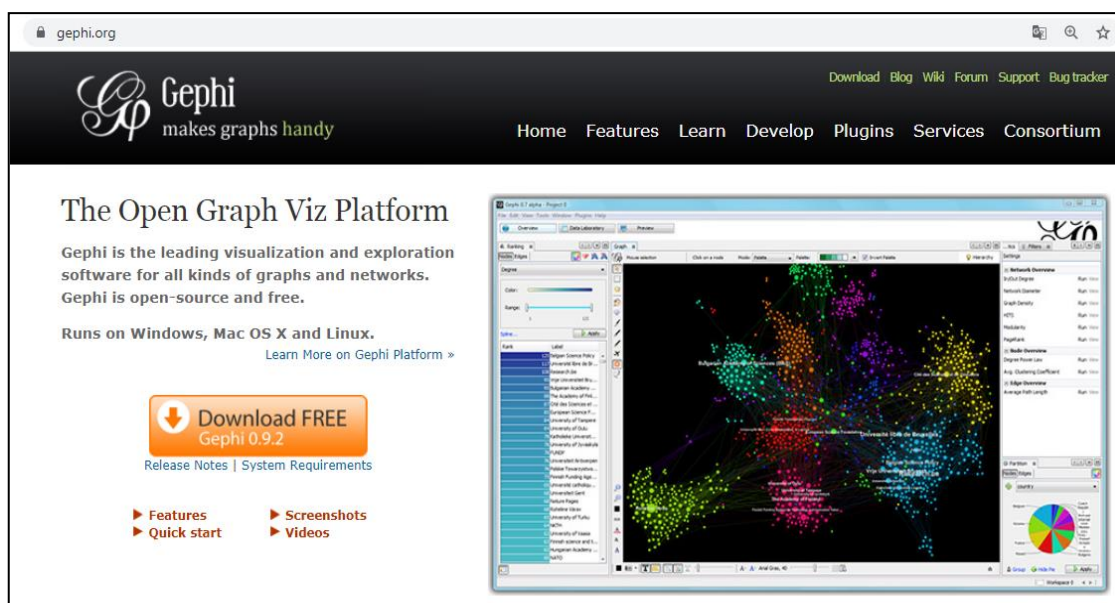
gephi.org

Gephi
makes graphs handy

Download Blog Wiki Forum Support Bug tracker

Home Features Learn Develop Plugins Services Consortium

The Open Graph Viz Platform

Gephi is the leading visualization and exploration software for all kinds of graphs and networks. Gephi is open-source and free.

Runs on Windows, Mac OS X and Linux.

Learn More on Gephi Platform »

Download FREE
Gephi 0.9.2

Release Notes | System Requirements

▶ Features
▶ Quick start
▶ Screenshots
▶ Videos

Gephi 0.7 alpha - Project 0

Overview Data Laboratory Preview

Ranking Graph

Degree

Color:

Range:

Apply

Rank Label

Settings

Network Overview
Avg Degree
Network Diameter
Graph Density
HITS
Modularity
PageRank

Node Overview
Degree Power Law
Avg. Clustering Coefficient

Edge Overview
Average Path Length

Partition

country

Apply

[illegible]